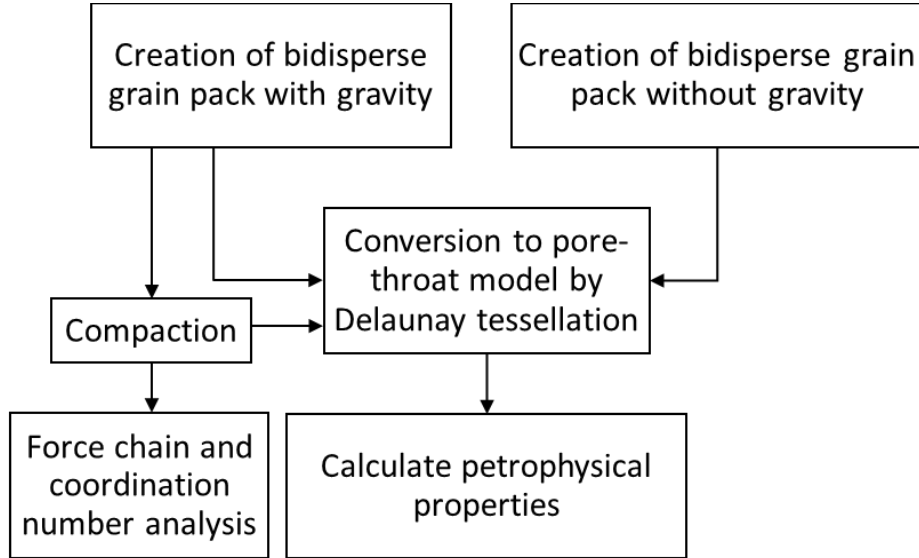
Creation of bidisperse grain pack with gravity

Creation of bidisperse grain pack without gravity

Conversion to pore-throat model by Delaunay tessellation

Compaction

Force chain and coordination number analysis

Calculate petrophysical properties